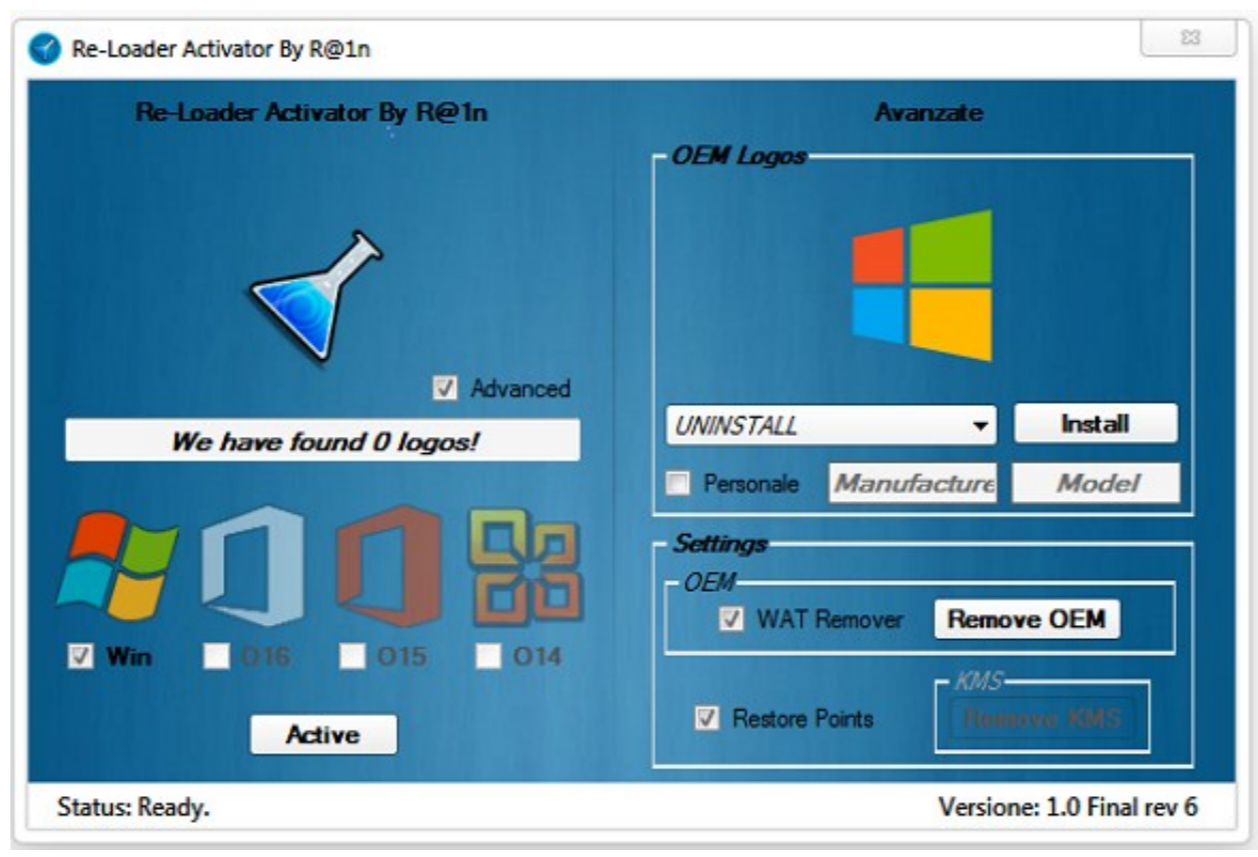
Re-Loader Activator By R@1n

Re-Loader Activator By R@1n

Advanced

We have found 0 logos!

Win
O16
O15
O14

Active

Avanzate

OEM Logos

UNINSTALL

Install

Personale

Manufacture

Model

Settings

OEM

WAT Remover

Remove OEM

KMS

Restore Points

Remove KMS

Status: Ready.

Versione: 1.0 Final rev 6